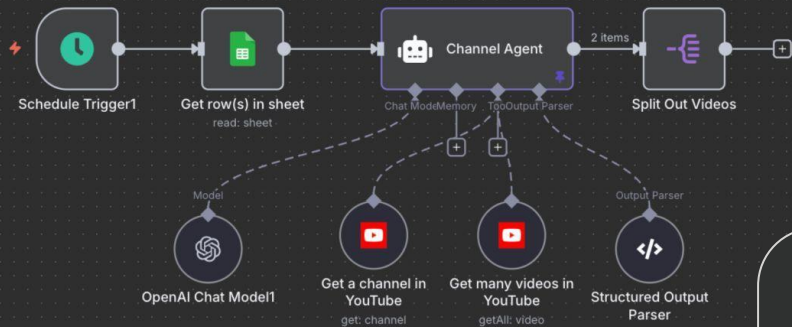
Schedule Trigger1

Get row(s) in sheet
read: sheet

Channel Agent

2 items

Split Out Videos

Chat Model Memory Tool Output Parser

Model

Output Parser

OpenAI Chat Model1

Get a channel in YouTube
get: channel

Get many videos in YouTube
getAll: video

Structured Output Parser